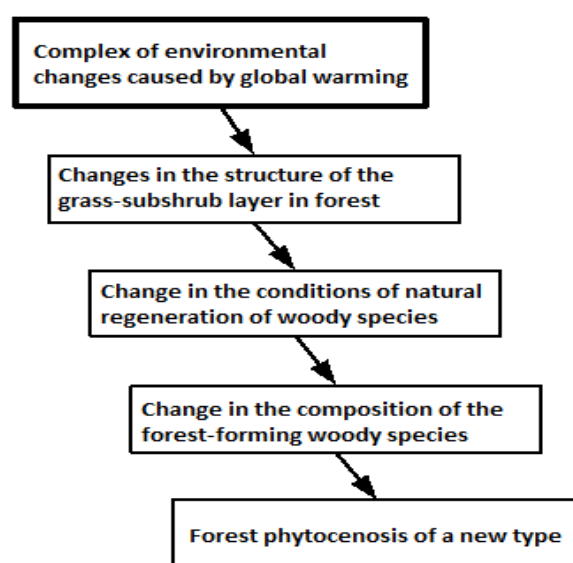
Complex of environmental changes caused by global warming

Changes in the structure of the grass-subshrub layer in forest

Change in the conditions of natural regeneration of woody species

Change in the composition of the forest-forming woody species

Forest phytocenosis of a new type